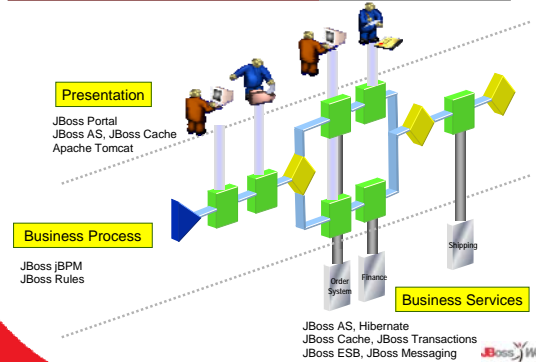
Presentation

JBoss Portal
JBoss AS, JBoss Cache
Apache Tomcat

Business Process

JBoss jBPM
JBoss Rules

Order System

Finance

Shipping

Business Services

JBoss AS, Hibernate
JBoss Cache, JBoss Transactions
JBoss ESB, JBoss Messaging

JBoss